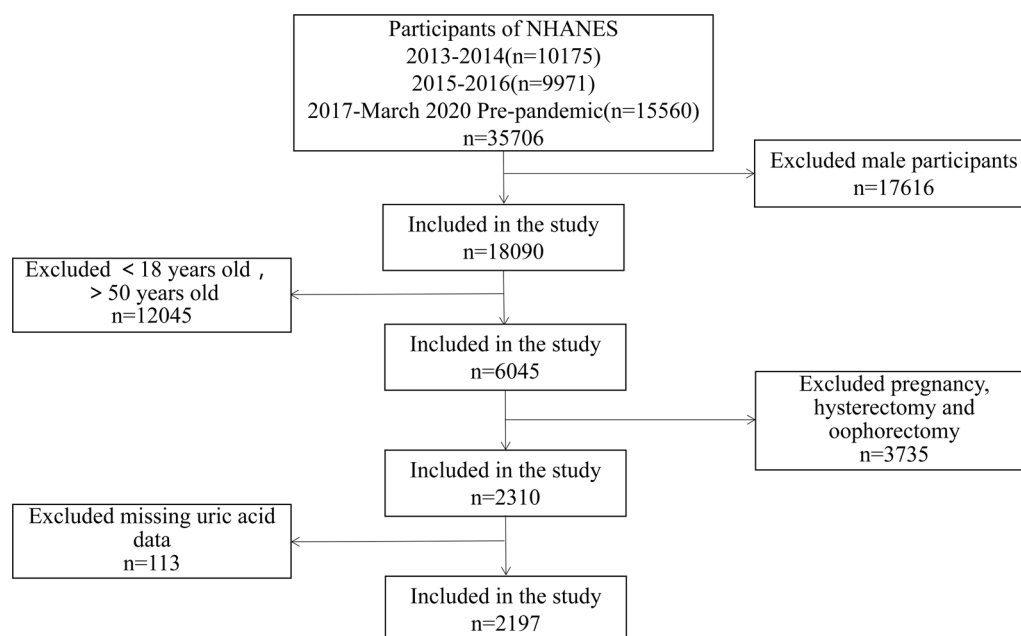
Participants of NHANES
2013-2014(n=10175)
2015-2016(n=9971)
2017-March 2020 Pre-pandemic(n=15560)
n=35706

Excluded male participants
n=17616

Included in the study
n=18090

Excluded < 18 years old，> 50 years old
n=12045

Included in the study
n=6045

Excluded pregnancy, hysterectomy and oophorectomy
n=3735

Included in the study
n=2310

Excluded missing uric acid data
n=113

Included in the study
n=2197